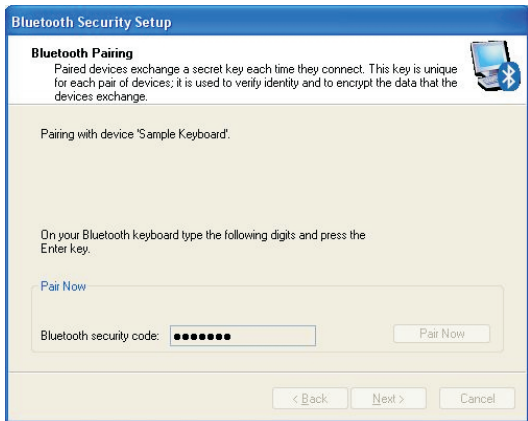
Bluetooth Security Setup

Bluetooth Pairing
Paired devices exchange a secret key each time they connect. This key is unique for each pair of devices; it is used to verify identity and to encrypt the data that the devices exchange.

Pairing with device 'Sample Keyboard'.

On your Bluetooth keyboard type the following digits and press the Enter key.

Pair Now

Bluetooth security code: ●●●●●●●

Pair Now

< Back Next > Cancel